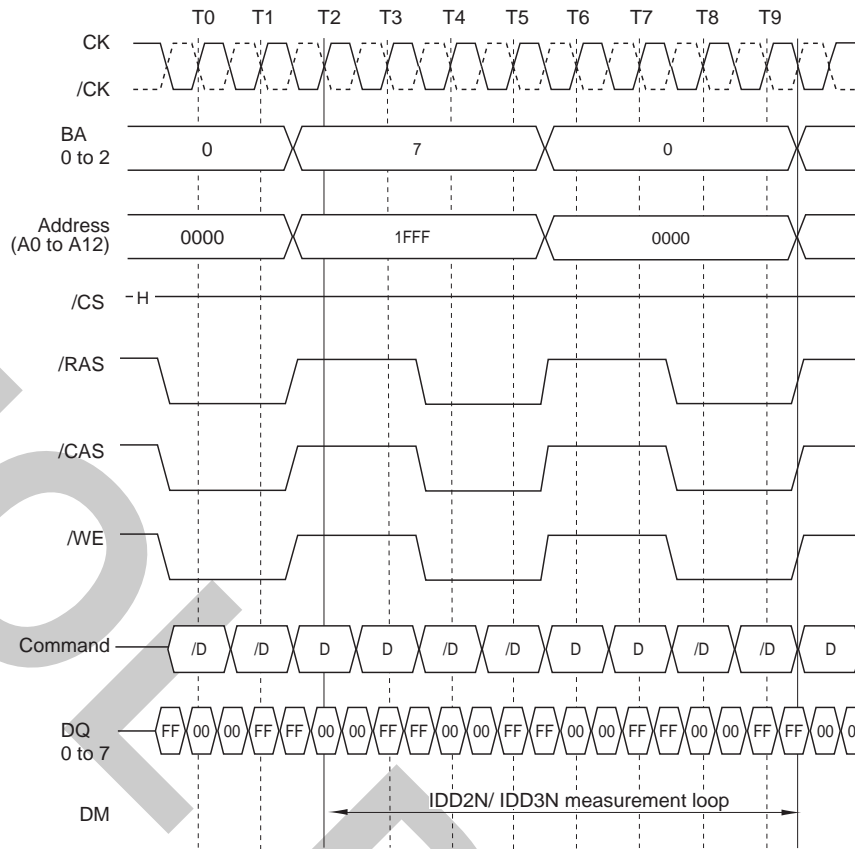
T0 T1 T2 T3 T4 T5 T6 T7 T8 T9

CK

/CK

BA 0 to 2

0

7

0

Address (A0 to A12)

0000

1FFF

0000

/CS

H

/RAS

/CAS

/WE

Command

/D /D D D /D /D D D /D /D D

DQ 0 to 7

FF 00 00 FF FF 00 00 FF FF 00 00 FF FF 00 00 FF FF 00 00 FF FF 00 0

DM

IDD2N/ IDD3N measurement loop